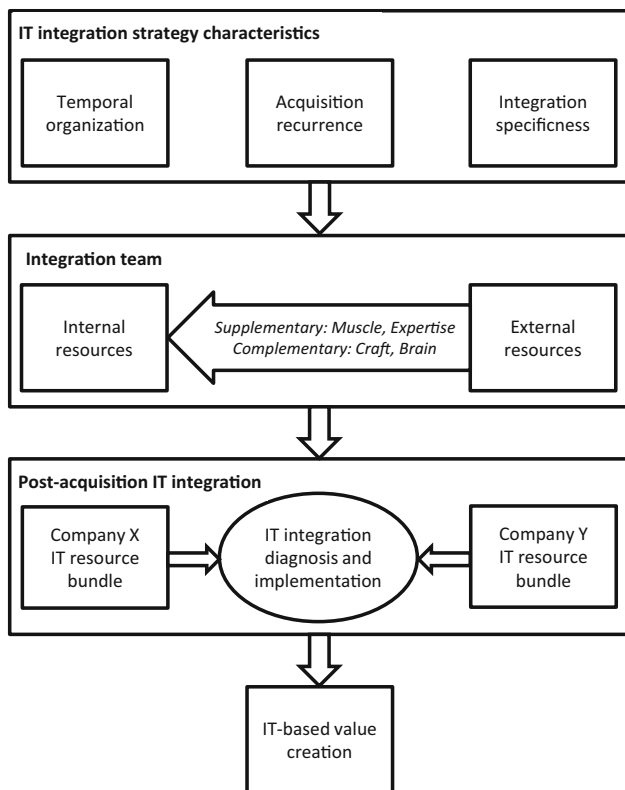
IT integration strategy characteristics

Temporal organization

Acquisition recurrence

Integration specificness

Integration team

Internal resources

Supplementary: Muscle, Expertise
Complementary: Craft, Brain

External resources

Post-acquisition IT integration

Company X IT resource bundle

IT integration diagnosis and implementation

Company Y IT resource bundle

IT-based value creation